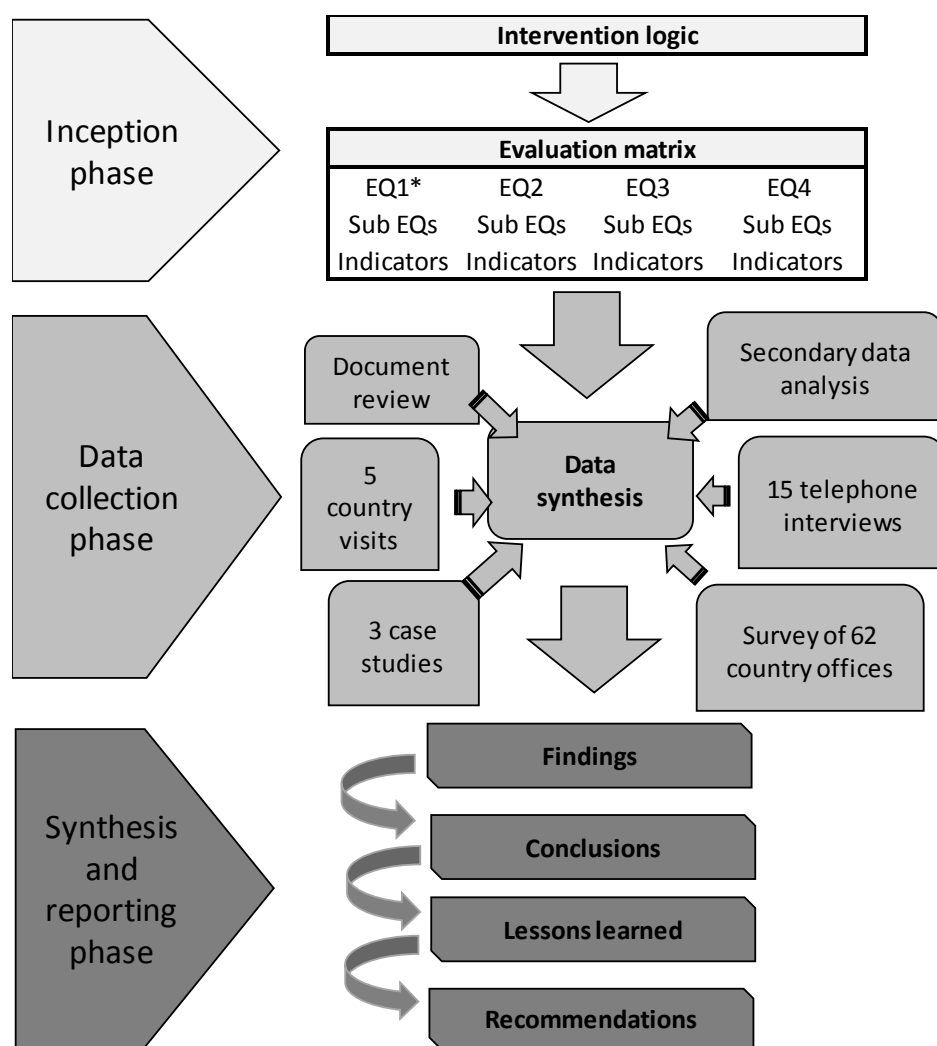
Inception phase

Intervention logic

Evaluation matrix

| EQ1* | EQ2 | EQ3 | EQ4 |
|---|---|---|---|
| Sub EQs | Sub EQs | Sub EQs | Sub EQs |
| Indicators | Indicators | Indicators | Indicators |

Data collection phase

Document review

Secondary data analysis

5 country visits

Data synthesis

15 telephone interviews

3 case studies

Survey of 62 country offices

Synthesis and reporting phase

Findings

Conclusions

Lessons learned

Recommendations